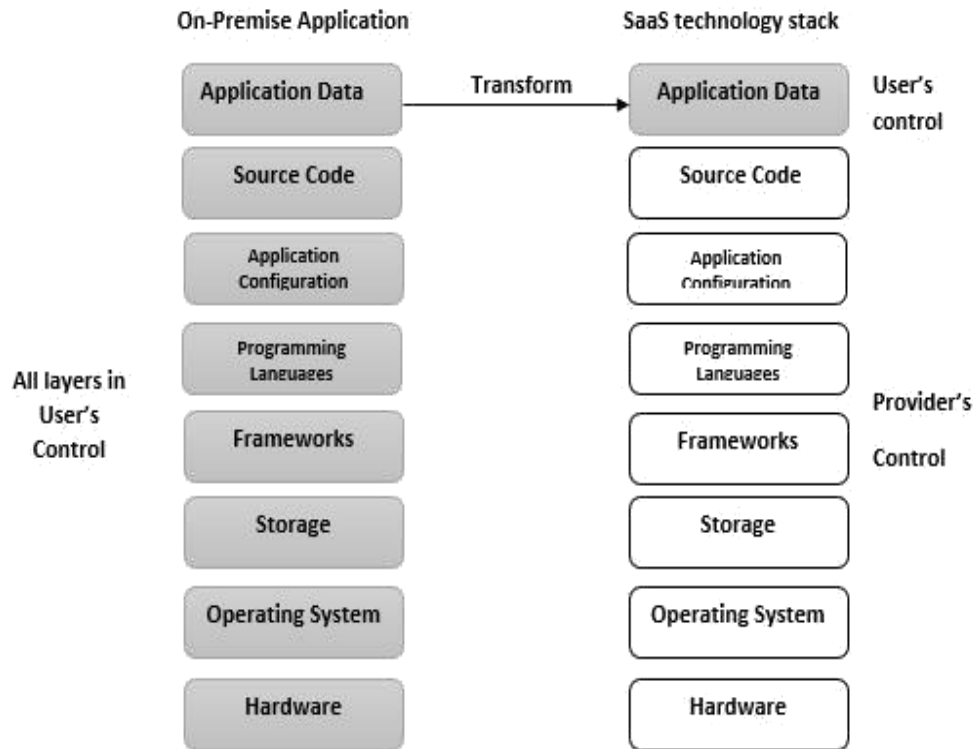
On-Premise Application

SaaS technology stack

Application Data

Transform

Application Data

User's control

Source Code

Source Code

Application Configuration

Application Configuration

Programming Languages

Programming Languages

All layers in User's Control

Provider's Control

Frameworks

Frameworks

Storage

Storage

Operating System

Operating System

Hardware

Hardware